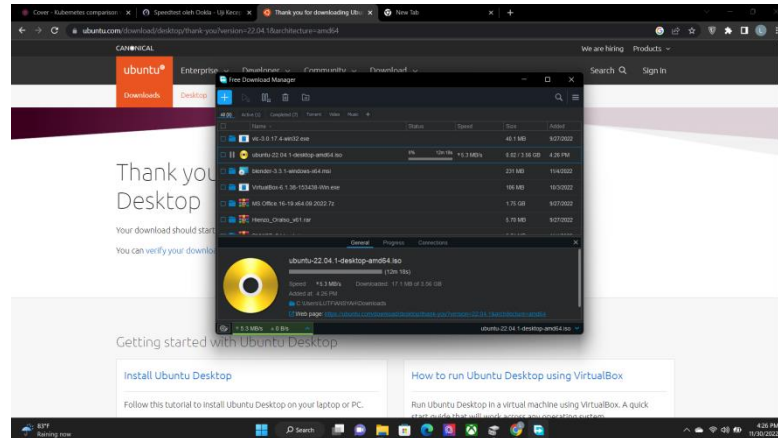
Cover - Kubernetes comparison ×
Speedtest oleh Ookla - Uji Kecep ×
Thank you for downloading Ubu ×
New Tab ×
+

ubuntu.com/download/desktop/thank-you?version=22.04.1&architecture=amd64

CANONICAL
We are hiring Products

ubuntu® Enterprise Developer Community Download Search Sign in

Downloads Desktop

Free Download Manager

All (8) Active (1) Completed (7) Torrent Video Music

| Name | Status | Speed | Size | Added |
|---|---|---|---|---|
| vlc-3.0.17.4-win32.exe | | | 40.1 MB | 9/27/2022 |
| ubuntu-22.04.1-desktop-amd64.iso | 0% 12m 18s | ↓5.3 MB/s | 0.02 / 3.56 GB | 4:26 PM |
| blender-3.3.1-windows-x64.msi | | | 231 MB | 11/4/2022 |
| VirtualBox-6.1.38-153438-Win.exe | | | 106 MB | 10/3/2022 |
| MS Office 16-19 x64 09.2022.7z | | | 1.75 GB | 9/27/2022 |
| Hienzo_Orallo_v61.rar | | | 5.78 MB | 9/27/2022 |

General Progress Connections

ubuntu-22.04.1-desktop-amd64.iso
(12m 18s)
Speed: ↓5.3 MB/s Downloaded: 17.1 MB of 3.56 GB
Added at: 4:26 PM
C:\Users\LUTFIANSYAH\Downloads
Web page: https://ubuntu.com/download/desktop/thank-you?version=22.04.1&architecture=amd64

↓5.3 MB/s ↑0 B/s
ubuntu-22.04.1-desktop-amd64.iso

Thank you Desktop

Your download should start

You can verify your download

Getting started with Ubuntu Desktop

Install Ubuntu Desktop

Follow this tutorial to install Ubuntu Desktop on your laptop or PC.

How to run Ubuntu Desktop using VirtualBox

Run Ubuntu Desktop in a virtual machine using VirtualBox. A quick start guide that will work across any operating system.

83°F
Raining now
Search
4:26 PM
11/30/2022